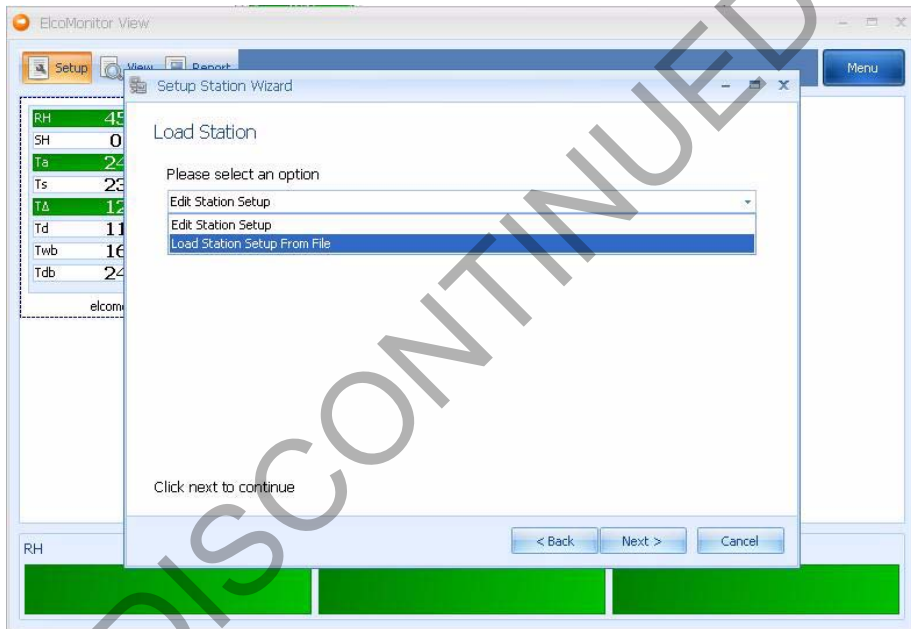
ElcoMonitor View

Setup View Report

Menu

Setup Station Wizard

RH 45
SH 0
Ta 24
Ts 23
TΔ 12
Td 11
Twb 16
Tdb 24

elcom

Load Station

Please select an option

Edit Station Setup

Edit Station Setup
Load Station Setup From File

Click next to continue

< Back
Next >
Cancel

RH

DISCONTINUED